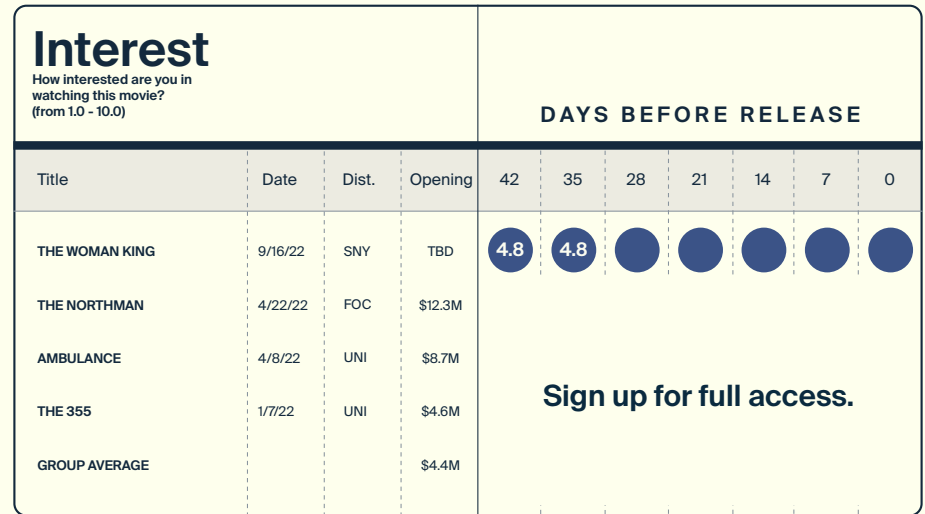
Interest
How interested are you in watching this movie? (from 1.0 - 10.0)

DAYS BEFORE RELEASE

| Title | Date | Dist. | Opening | 42 | 35 | 28 | 21 | 14 | 7 | 0 |
|---|---|---|---|---|---|---|---|---|---|---|
| THE WOMAN KING | 9/16/22 | SNY | TBD | 4.8 | 4.8 | | | | | |
| THE NORTHMAN | 4/22/22 | FOC | $12.3M | | | | | | | |
| AMBULANCE | 4/8/22 | UNI | $8.7M | | | | | | | |
| THE 355 | 1/7/22 | UNI | $4.6M | | | | | | | |
| GROUP AVERAGE | | | $4.4M | | | | | | | |

Sign up for full access.